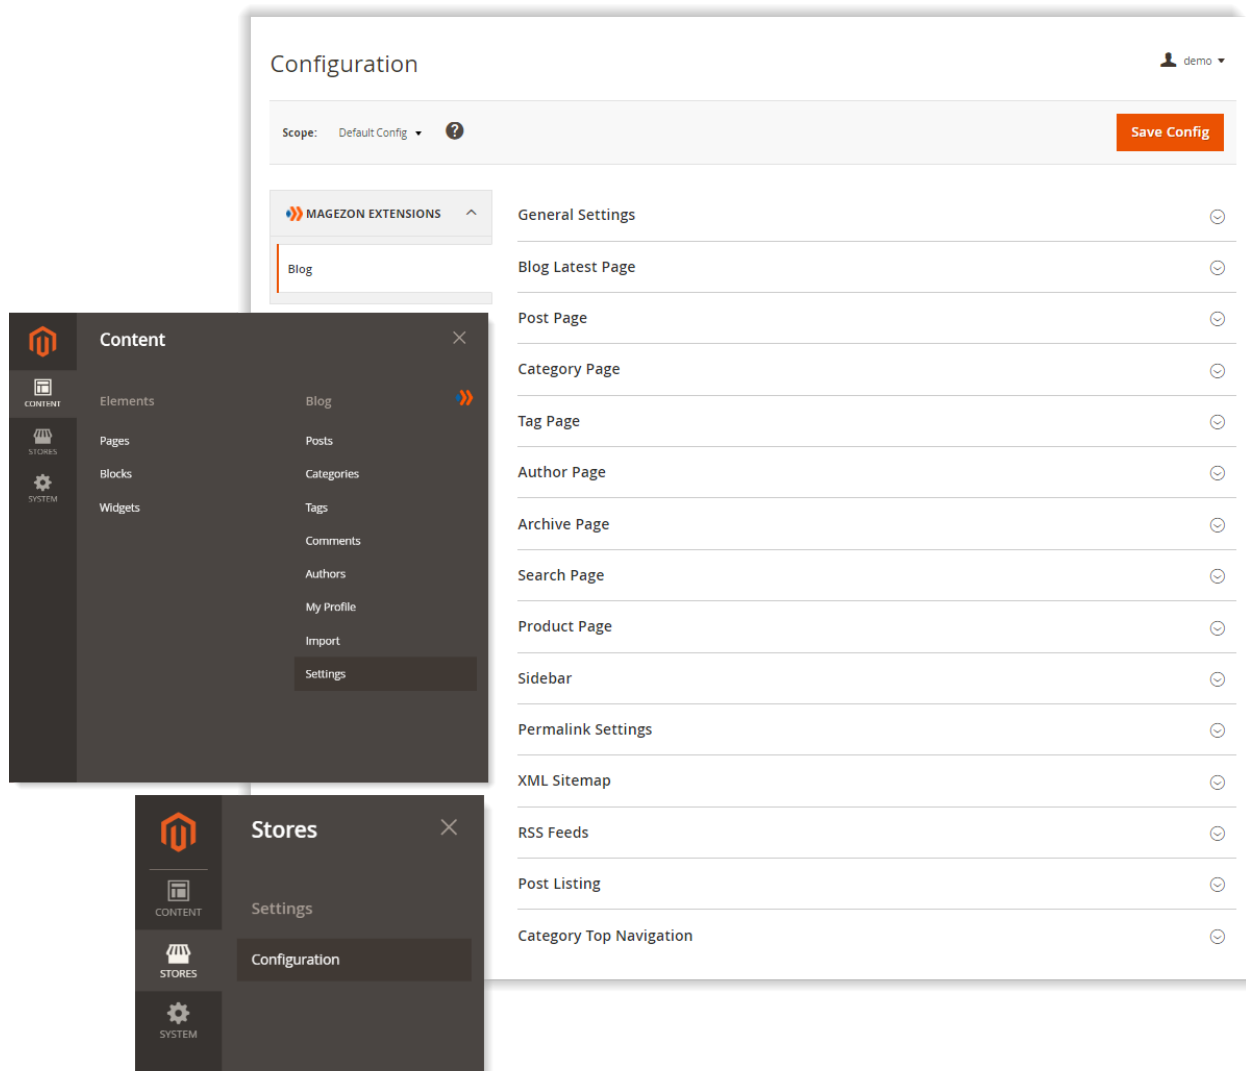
Configuration

demo

Scope: Default Config

Save Config

MAGEZON EXTENSIONS

Blog

General Settings

Blog Latest Page

Post Page

Category Page

Tag Page

Author Page

Archive Page

Search Page

Product Page

Sidebar

Permalink Settings

XML Sitemap

RSS Feeds

Post Listing

Category Top Navigation

CONTENT

STORES

SYSTEM

Content

Elements

Pages

Blocks

Widgets

Blog

Posts

Categories

Tags

Comments

Authors

My Profile

Import

Settings

CONTENT

STORES

SYSTEM

Stores

Settings

Configuration